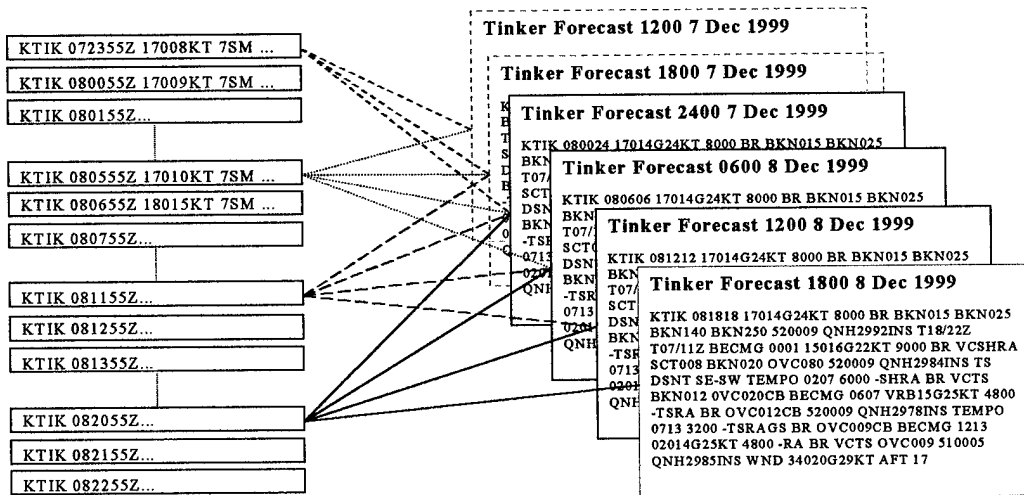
KTIK 072355Z 17008KT 7SM ...

KTIK 080055Z 17009KT 7SM ...

KTIK 080155Z...

KTIK 080555Z 17010KT 7SM ...

KTIK 080655Z 18015KT 7SM ...

KTIK 080755Z...

KTIK 081155Z...

KTIK 081255Z...

KTIK 081355Z...

KTIK 082055Z...

KTIK 082155Z...

KTIK 082255Z...

Tinker Forecast 1200 7 Dec 1999

Tinker Forecast 1800 7 Dec 1999

Tinker Forecast 2400 7 Dec 1999

KTIK 080024 17014G24KT 8000 BR BKN015 BKN025

Tinker Forecast 0600 8 Dec 1999

KTIK 080606 17014G24KT 8000 BR BKN015 BKN025

Tinker Forecast 1200 8 Dec 1999

KTIK 081212 17014G24KT 8000 BR BKN015 BKN025

Tinker Forecast 1800 8 Dec 1999

KTIK 081818 17014G24KT 8000 BR BKN015 BKN025 BKN140 BKN250 520009 QNH2992INS T18/22Z T07/11Z BECMG 0001 15016G22KT 9000 BR VCSHRA SCT008 BKN020 OVC080 520009 QNH2984INS TS DSNT SE-SW TEMPO 0207 6000 -SHRA BR VCTS BKN012 0VC020CB BECMG 0607 VRB15G25KT 4800 -TSRA BR OVC012CB 520009 QNH2978INS TEMPO 0713 3200 -TSRAGS BR OVC009CB BECMG 1213 02014G25KT 4800 -RA BR VCTS OVC009 510005 QNH2985INS WND 34020G29KT AFT 17